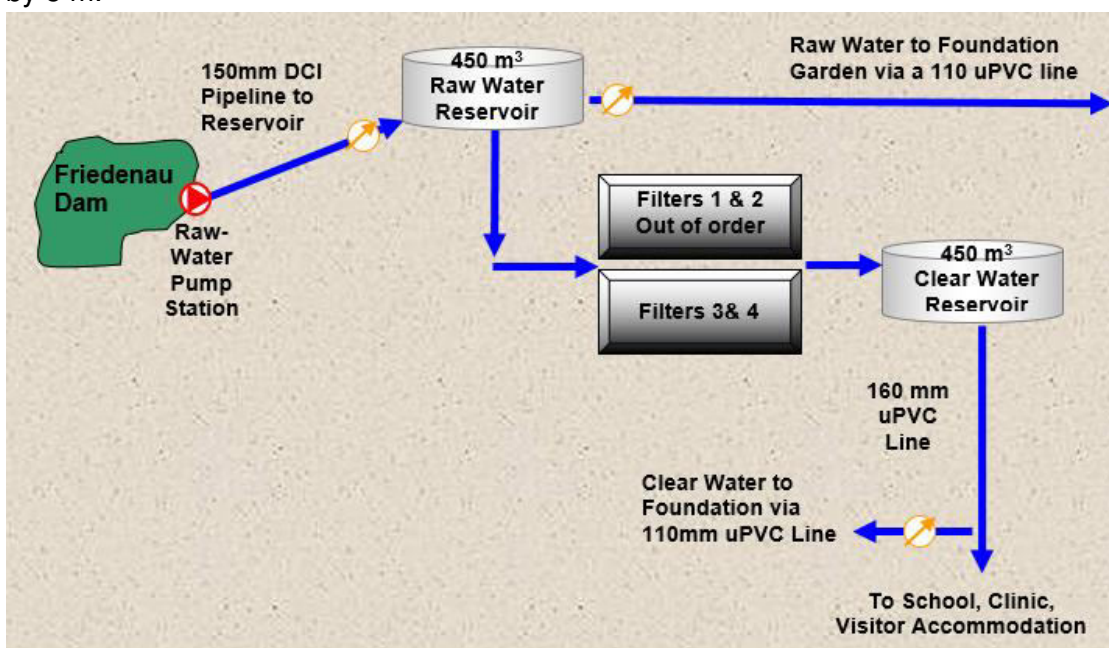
by 3 m.

Friedenau Dam

Raw-Water Pump Station

150mm DCI Pipeline to Reservoir

$450\ m^3$ Raw Water Reservoir

Raw Water to Foundation Garden via a 110 uPVC line

Filters 1 & 2 Out of order

Filters 3& 4

$450\ m^3$ Clear Water Reservoir

160 mm uPVC Line

Clear Water to Foundation via 110mm uPVC Line

To School, Clinic, Visitor Accommodation